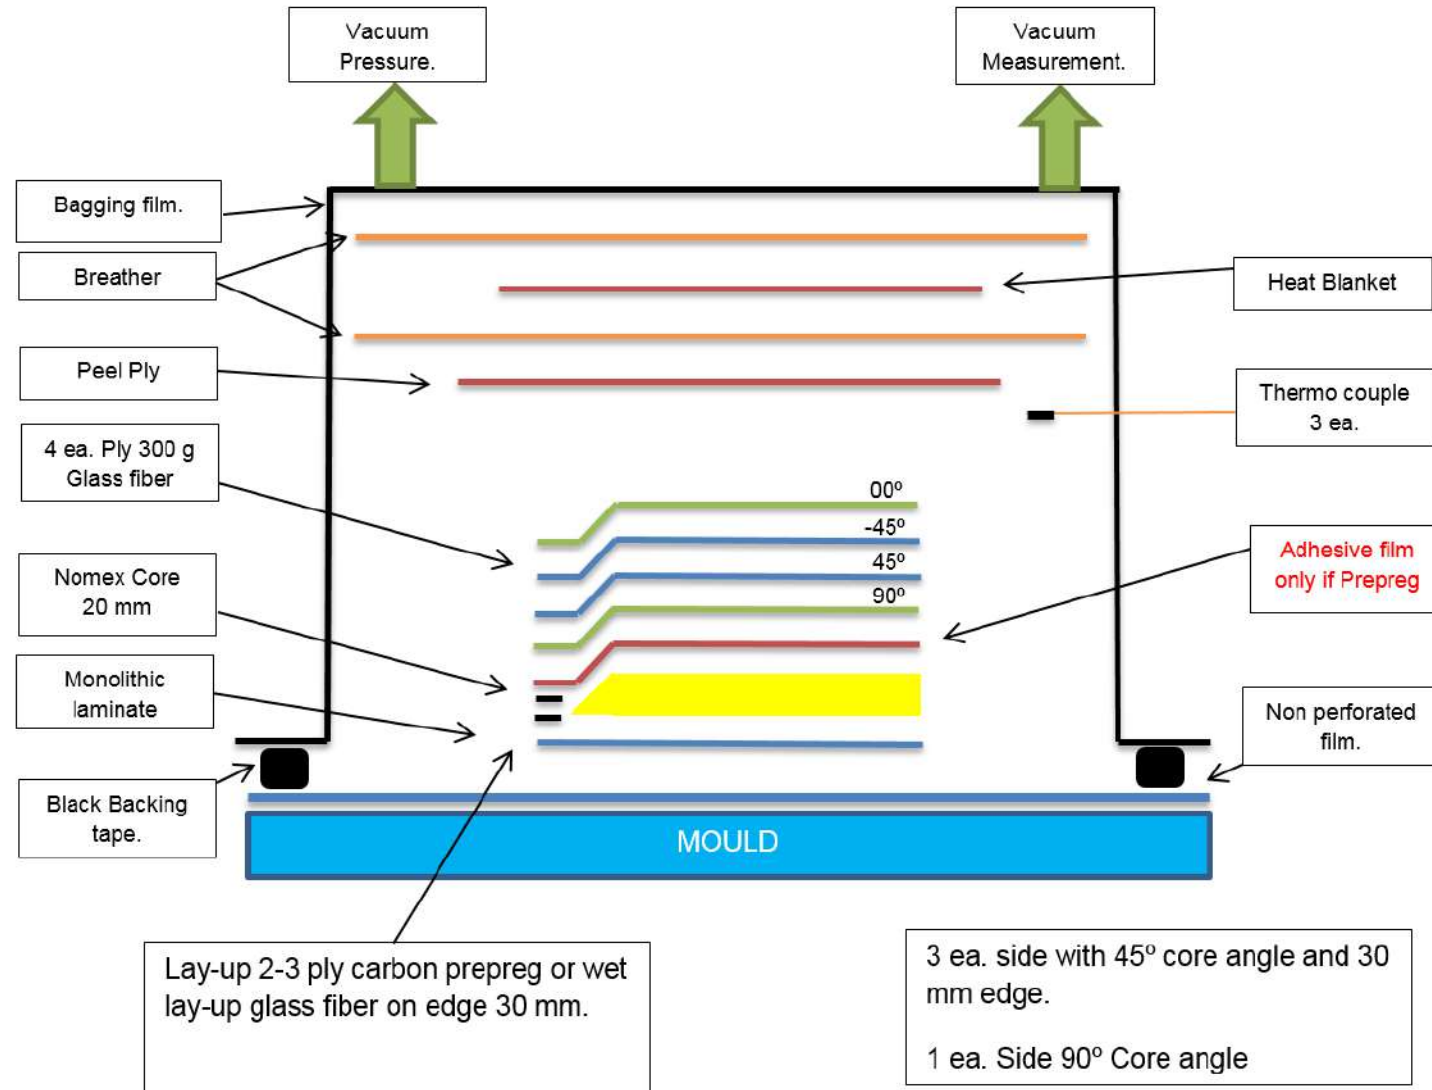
Vacuum Pressure.

Vacuum Measurement.

Bagging film.

Breather

Heat Blanket

Peel Ply

Thermo couple 3 ea.

4 ea. Ply 300 g Glass fiber

$00^o$

$-45^o$

$45^o$

$90^o$

Adhesive film only if Prepreg

Nomex Core 20 mm

Monolithic laminate

Non perforated film.

Black Backing tape.

MOULD

Lay-up 2-3 ply carbon prepreg or wet lay-up glass fiber on edge 30 mm.

3 ea. side with $45^o$ core angle and 30 mm edge.

1 ea. Side $90^o$ Core angle